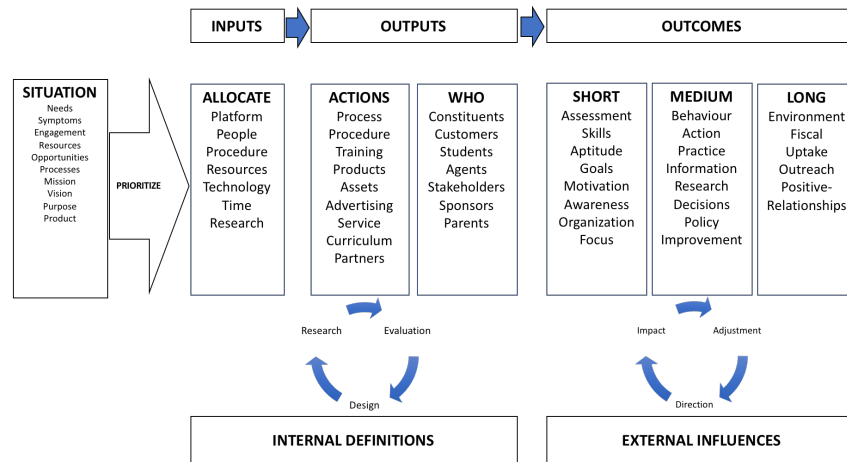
INPUTS

OUTPUTS

OUTCOMES

SITUATION
Needs
Symptoms
Engagement
Resources
Opportunities
Processes
Mission
Vision
Purpose
Product

PRIORITIZE

ALLOCATE
Platform
People
Procedure
Resources
Technology
Time
Research

ACTIONS
Process
Procedure
Training
Products
Assets
Advertising
Service
Curriculum
Partners

WHO
Constituents
Customers
Students
Agents
Stakeholders
Sponsors
Parents

SHORT
Assessment
Skills
Aptitude
Goals
Motivation
Awareness
Organization
Focus

MEDIUM
Behaviour
Action
Practice
Information
Research
Decisions
Policy
Improvement

LONG
Environment
Fiscal
Uptake
Outreach
Positive-
Relationships

Research
Evaluation
Design

Impact
Adjustment
Direction

INTERNAL DEFINITIONS

EXTERNAL INFLUENCES